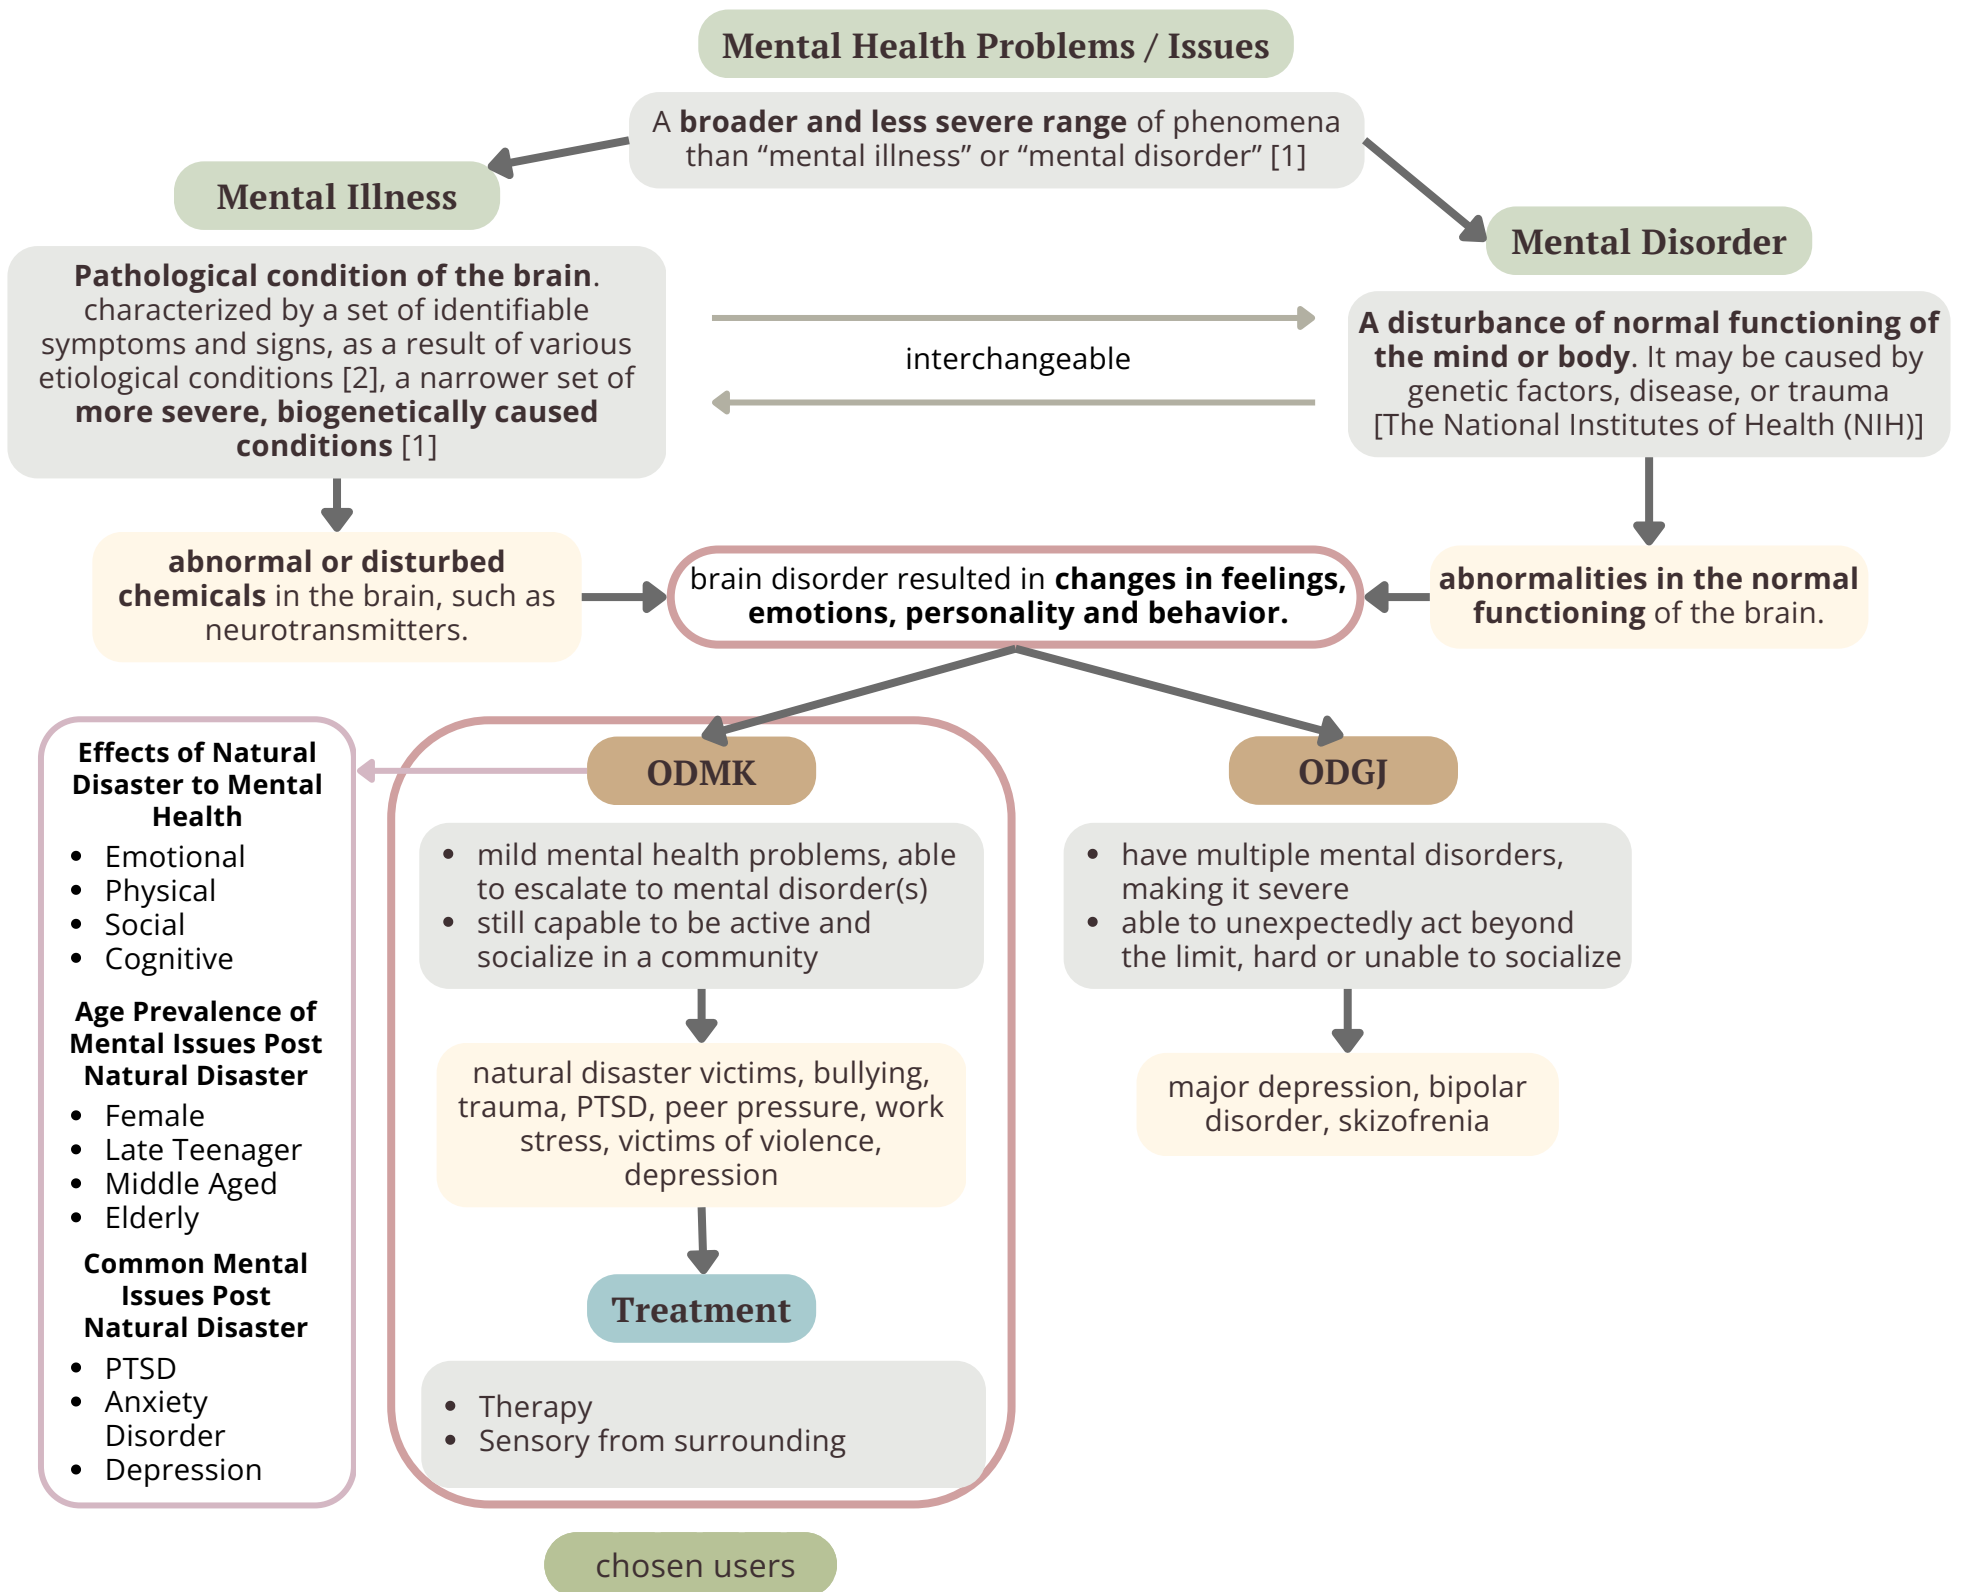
Mental Health Problems / Issues

A **broader and less severe range** of phenomena than “mental illness” or “mental disorder” [1]

Mental Illness

**Pathological condition of the brain**. characterized by a set of identifiable symptoms and signs, as a result of various etiological conditions [2], a narrower set of **more severe, biogenetically caused conditions** [1]

interchangeable

Mental Disorder

**A disturbance of normal functioning of the mind or body**. It may be caused by genetic factors, disease, or trauma [The National Institutes of Health (NIH)]

**abnormal or disturbed chemicals** in the brain, such as neurotransmitters.

brain disorder resulted in **changes in feelings, emotions, personality and behavior.**

**abnormalities in the normal functioning** of the brain.

Effects of Natural Disaster to Mental Health
- Emotional
- Physical
- Social
- Cognitive

Age Prevalence of Mental Issues Post Natural Disaster
- Female
- Late Teenager
- Middle Aged
- Elderly

Common Mental Issues Post Natural Disaster
- PTSD
- Anxiety Disorder
- Depression

ODMK

- mild mental health problems, able to escalate to mental disorder(s)
- still capable to be active and socialize in a community

natural disaster victims, bullying, trauma, PTSD, peer pressure, work stress, victims of violence, depression

Treatment

- Therapy
- Sensory from surrounding

ODGJ

- have multiple mental disorders, making it severe
- able to unexpectedly act beyond the limit, hard or unable to socialize

major depression, bipolar disorder, skizofrenia

chosen users